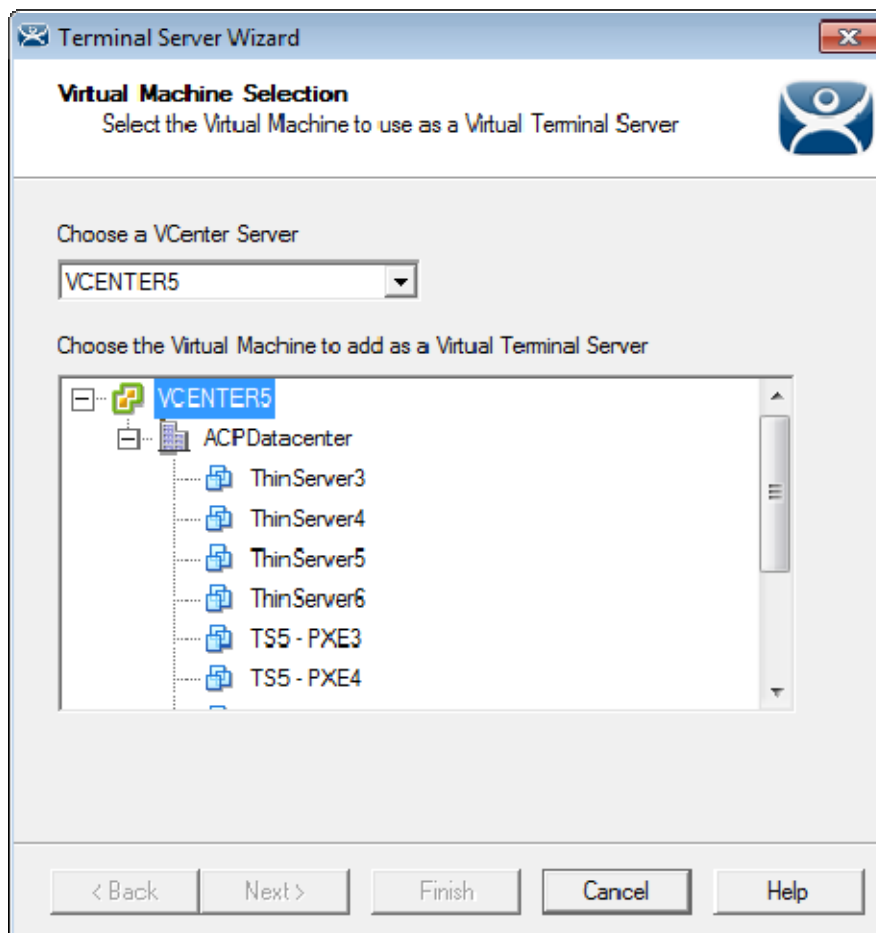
Terminal Server Wizard

Virtual Machine Selection
Select the Virtual Machine to use as a Virtual Terminal Server

Choose a VCenter Server

VCENTER5

Choose the Virtual Machine to add as a Virtual Terminal Server

VCENTER5
ACPDatacenter
ThinServer3
ThinServer4
ThinServer5
ThinServer6
TS5 - PXE3
TS5 - PXE4

< Back
Next >
Finish
Cancel
Help